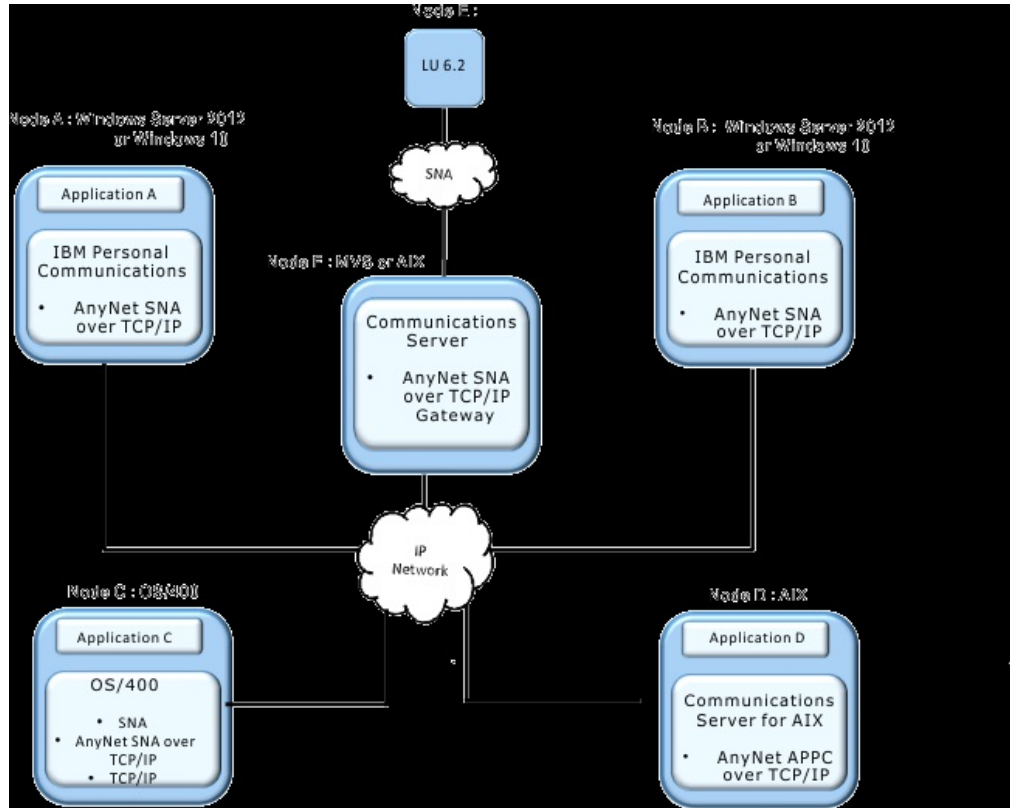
Node E :

LU 6.2

Node A : Windows Server 2012 or Windows 10

Node B : Windows Server 2012 or Windows 10

SNA

Application A

IBM Personal Communications

• AnyNet SNA over TCP/IP

Node F : MVS or AIX

Communications Server

• AnyNet SNA over TCP/IP Gateway

Application B

IBM Personal Communications

• AnyNet SNA over TCP/IP

IP Network

Node C : OS/400

Application C

OS/400

• SNA
• AnyNet SNA over TCP/IP
• TCP/IP

Node D : AIX

Application D

Communications Server for AIX

• AnyNet APPC over TCP/IP